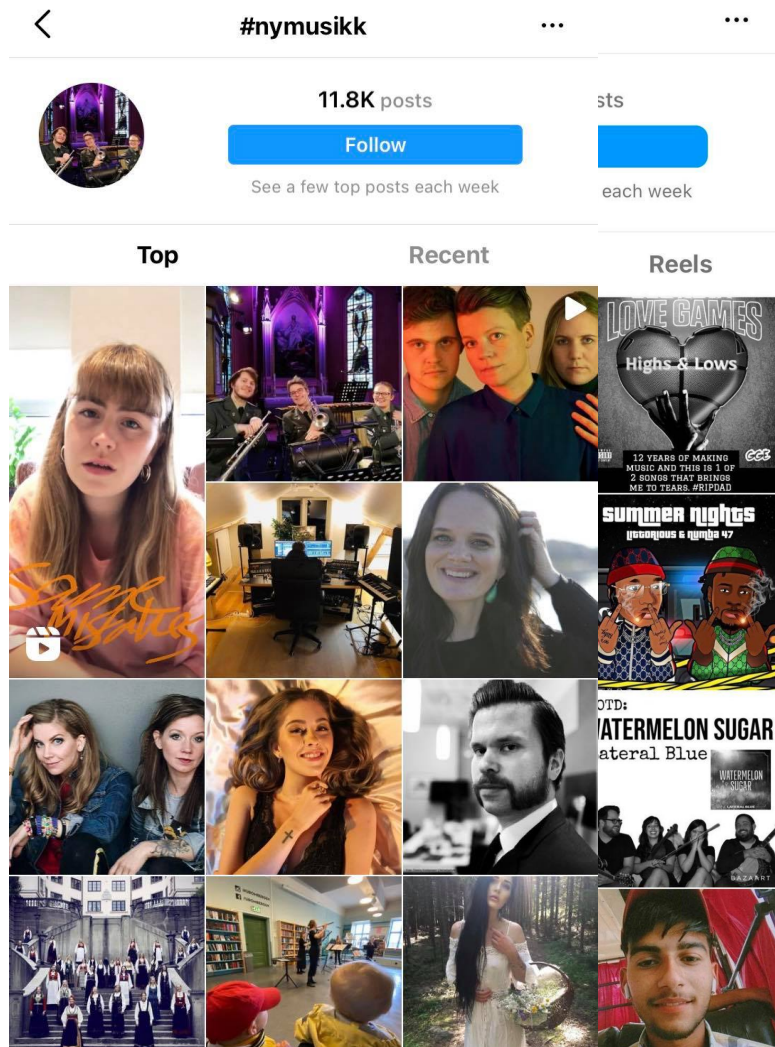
#nymusikk

11.8K posts

Follow

See a few top posts each week

Top

Recent

Some Mistakes

sts

each week

Reels

LOVE GAMES

Highs & Lows

12 YEARS OF MAKING MUSIC AND THIS IS 1 OF 2 SONGS THAT BRINGS ME TO TEARS. #RIPDAD

SUMMER NIGHTS

LITORIOUS & NUMBA 47

OTD:

WATERMELON SUGAR

ateral Blue

WATERMELON SUGAR